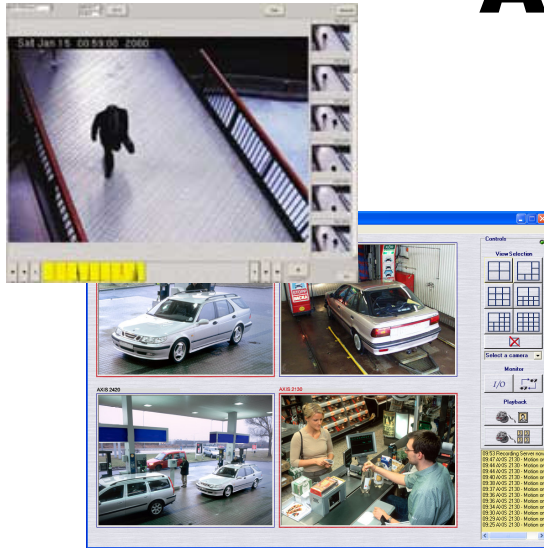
Sat Jan 15 00:59:00 2000

Controls

View Selection

Select a camera

Monitor

Playback

AXIS 2420

AXIS 2130

09:53 Recording Server now
09:47 AXIS 2130 - Motion on
09:46 AXIS 2130 - Motion on
09:44 AXIS 2130 - Motion on
09:40 AXIS 2130 - Motion on
09:38 AXIS 2130 - Motion on
09:37 AXIS 2130 - Motion on
09:36 AXIS 2130 - Motion on
09:36 AXIS 2130 - Motion on
09:34 AXIS 2130 - Motion on
09:30 AXIS 2130 - Motion on
09:29 AXIS 2130 - Motion on
09:25 AXIS 2130 - Motion on